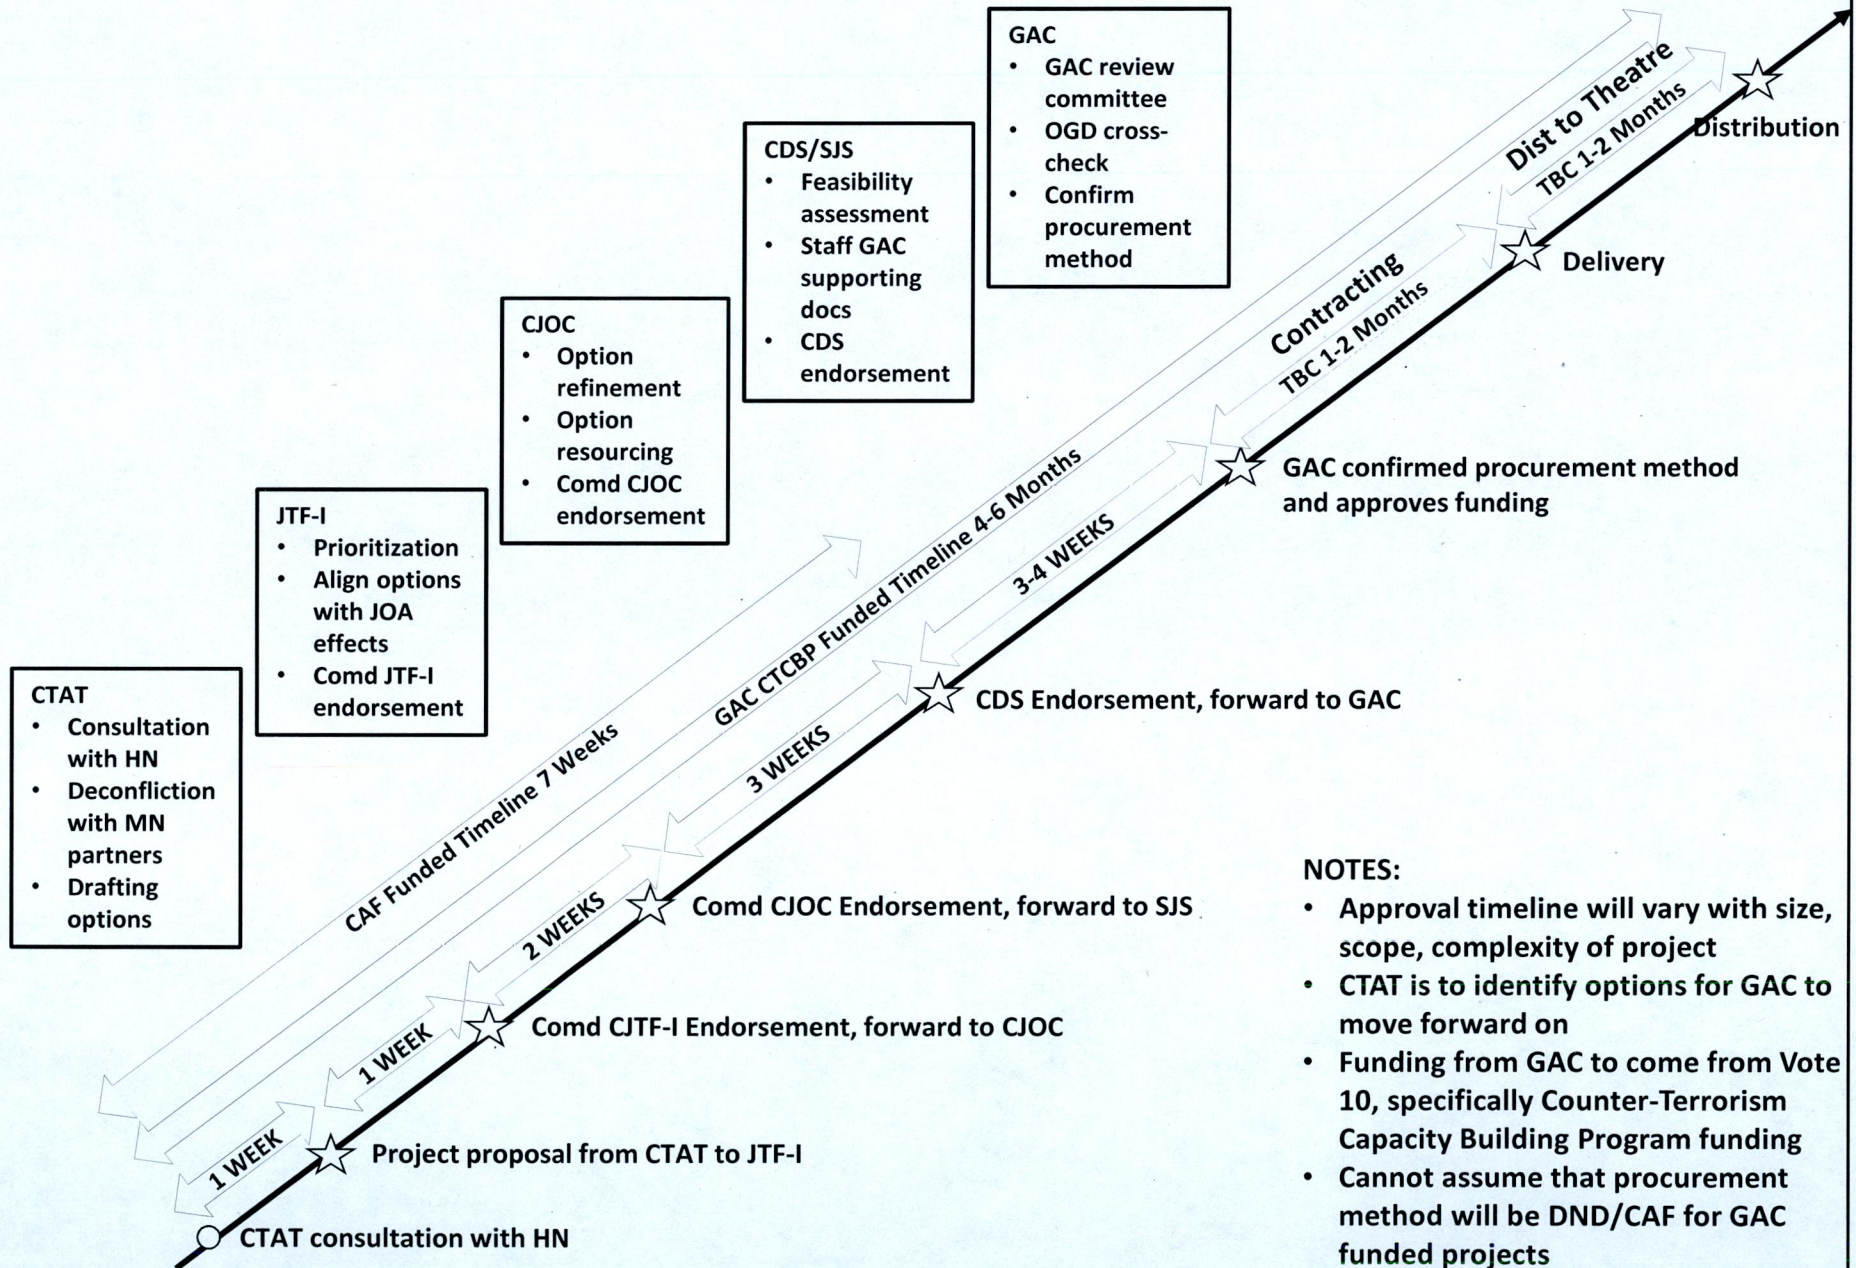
GAC
• GAC review committee
• OGD cross-check
• Confirm procurement method

CDS/SJS
• Feasibility assessment
• Staff GAC supporting docs
• CDS endorsement

CJOC
• Option refinement
• Option resourcing
• Comd CJOC endorsement

JTF-I
• Prioritization
• Align options with JOA effects
• Comd JTF-I endorsement

CTAT
• Consultation with HN
• Deconfliction with MN partners
• Drafting options

Dist to Theatre
TBC 1-2 Months
Distribution
Delivery
Contracting
TBC 1-2 Months
GAC confirmed procurement method and approves funding
GAC CTCBP Funded Timeline 4-6 Months
3-4 WEEKS
CDS Endorsement, forward to GAC
CAF Funded Timeline 7 Weeks
3 WEEKS
2 WEEKS
Comd CJOC Endorsement, forward to SJS
1 WEEK
Comd CJTF-I Endorsement, forward to CJOC
1 WEEK
Project proposal from CTAT to JTF-I
CTAT consultation with HN

NOTES:
• Approval timeline will vary with size, scope, complexity of project
• CTAT is to identify options for GAC to move forward on
• Funding from GAC to come from Vote 10, specifically Counter-Terrorism Capacity Building Program funding
• Cannot assume that procurement method will be DND/CAF for GAC funded projects